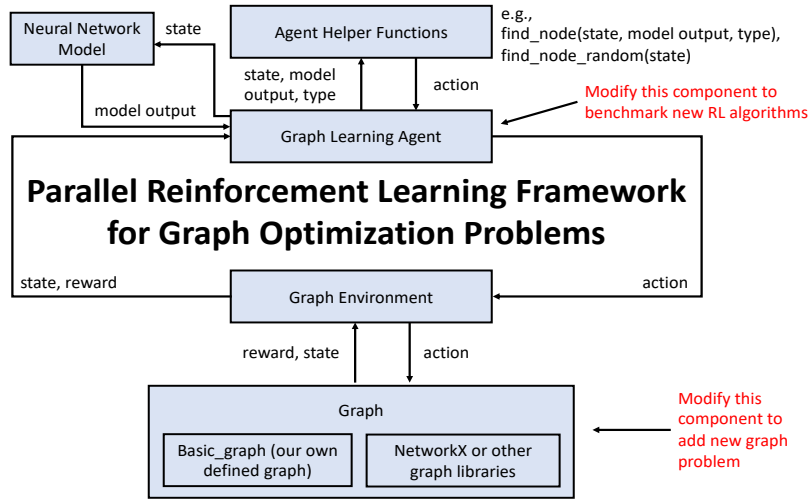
Neural Network Model

state

Agent Helper Functions

e.g.,
find_node(state, model output, type),
find_node_random(state)

state, model output, type

action

model output

Modify this component to benchmark new RL algorithms

Graph Learning Agent

Parallel Reinforcement Learning Framework for Graph Optimization Problems

state, reward

action

Graph Environment

reward, state

action

Graph

Basic_graph (our own defined graph)

NetworkX or other graph libraries

Modify this component to add new graph problem